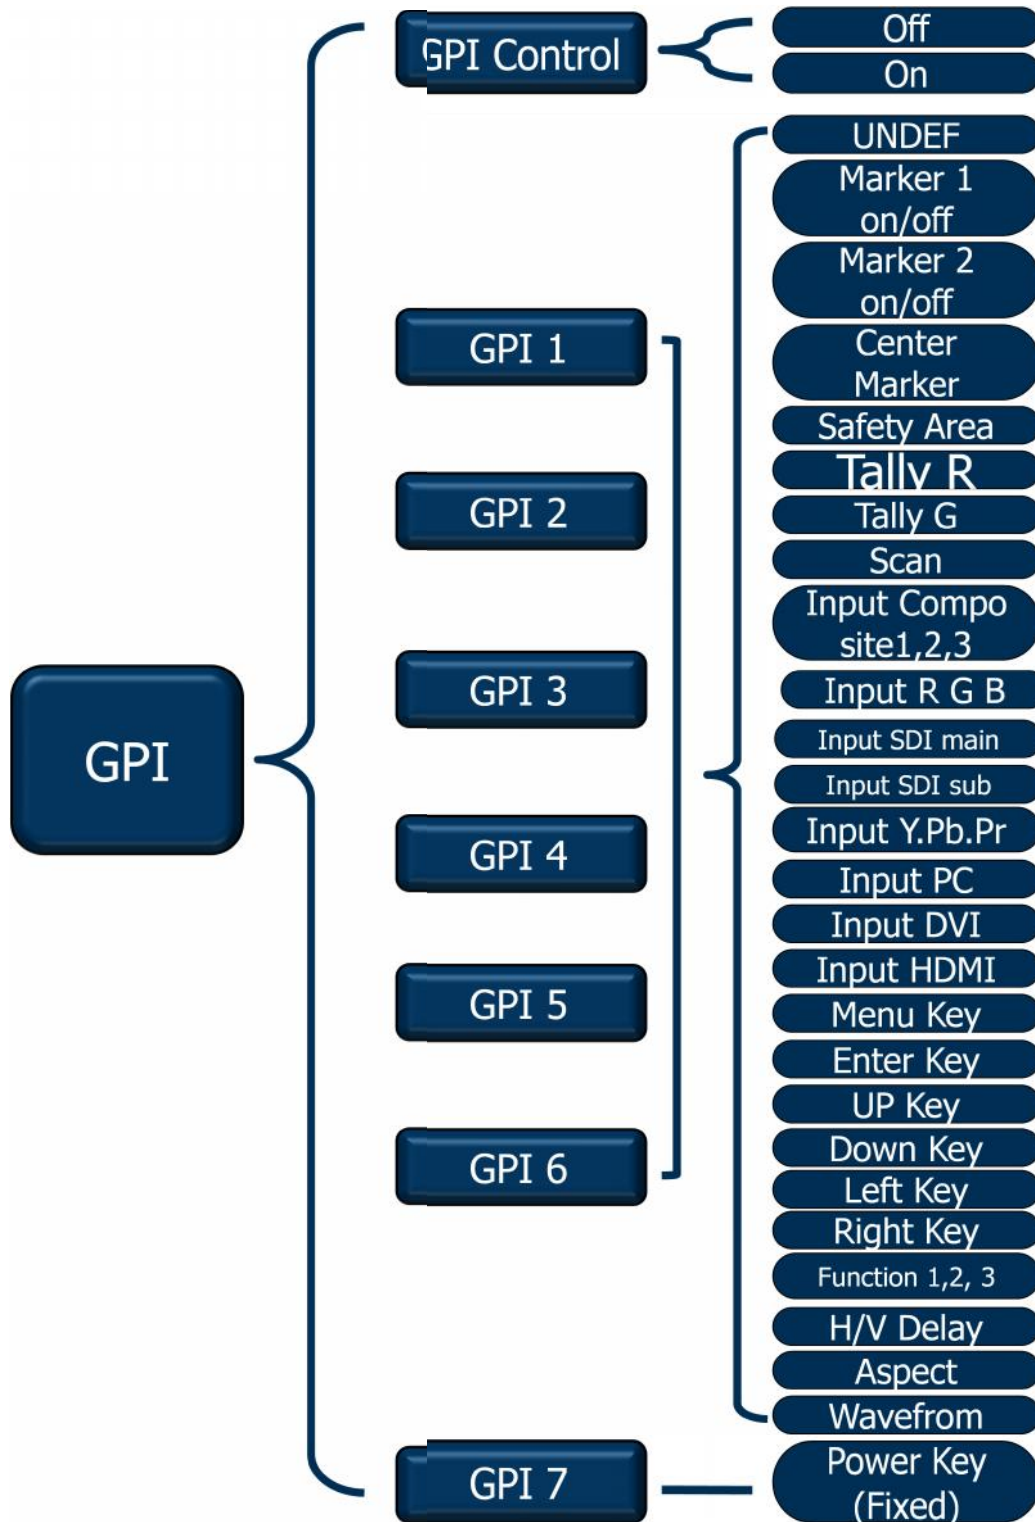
GPI

GPI Control

Off

On

GPI 1

GPI 2

GPI 3

GPI 4

GPI 5

GPI 6

UNDEF

Marker 1 on/off

Marker 2 on/off

Center Marker

Safety Area

Tally R

Tally G

Scan

Input Composite1,2,3

Input R G B

Input SDI main

Input SDI sub

Input Y.Pb.Pr

Input PC

Input DVI

Input HDMI

Menu Key

Enter Key

UP Key

Down Key

Left Key

Right Key

Function 1,2, 3

H/V Delay

Aspect

Wavefrom

GPI 7

Power Key (Fixed)